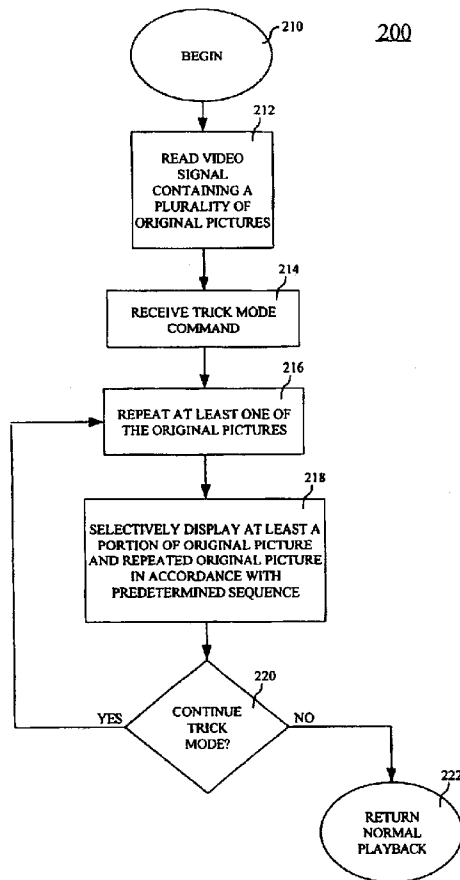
200

210

BEGIN

212

READ VIDEO SIGNAL CONTAINING A PLURALITY OF ORIGINAL PICTURES

214

RECEIVE TRICK MODE COMMAND

216

REPEAT AT LEAST ONE OF THE ORIGINAL PICTURES

218

SELECTIVELY DISPLAY AT LEAST A PORTION OF ORIGINAL PICTURE AND REPEATED ORIGINAL PICTURE IN ACCORDANCE WITH PREDETERMINED SEQUENCE

220

CONTINUE TRICK MODE?

YES

NO

222

RETURN NORMAL PLAYBACK